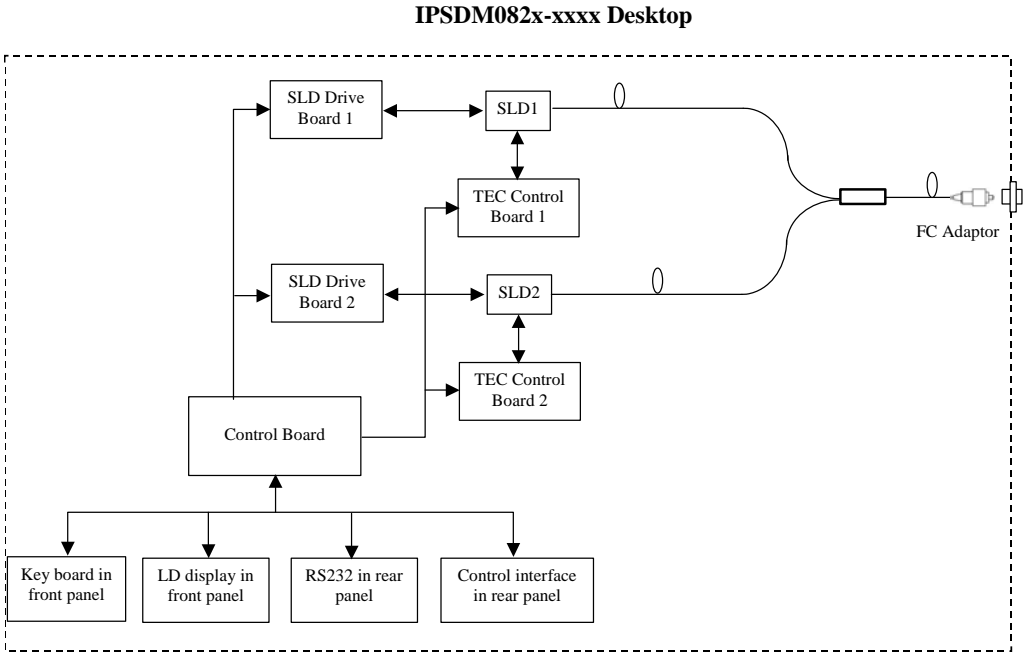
IPSDM082x-xxxx Desktop

SLD Drive Board 1

SLD1

TEC Control Board 1

FC Adaptor

SLD Drive Board 2

SLD2

TEC Control Board 2

Control Board

Key board in front panel

LD display in front panel

RS232 in rear panel

Control interface in rear panel